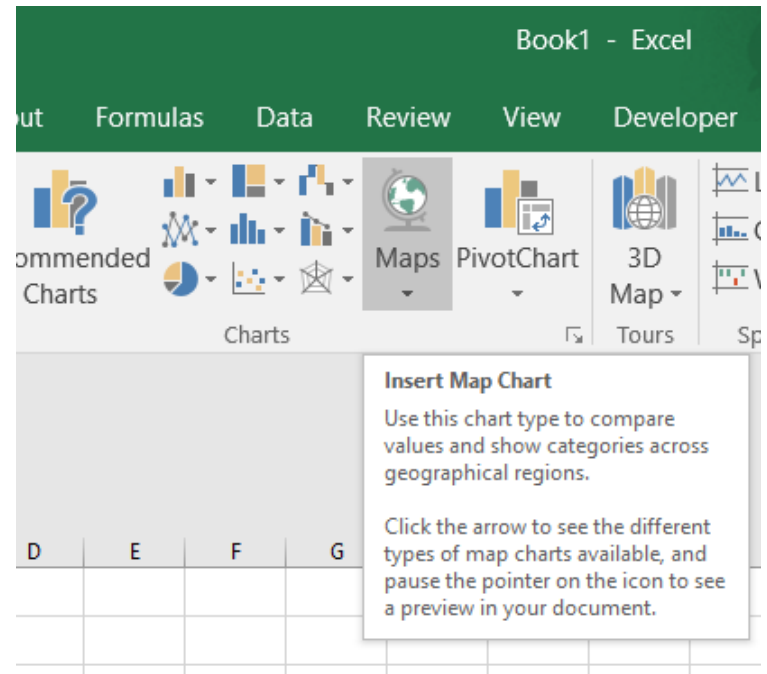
Book1 - Excel

ut Formulas Data Review View Developer

ommended Charts

Maps

PivotChart

3D Map

Charts

Tours

Sp

Insert Map Chart

Use this chart type to compare values and show categories across geographical regions.

Click the arrow to see the different types of map charts available, and pause the pointer on the icon to see a preview in your document.

D E F G